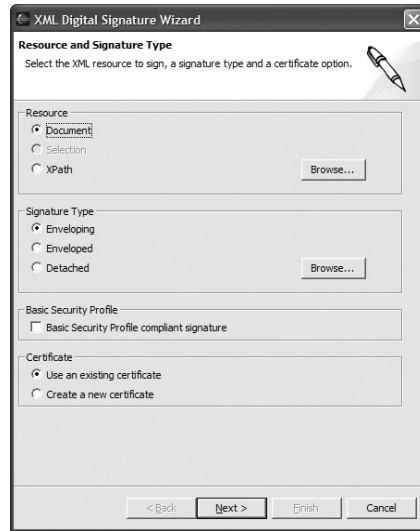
XML Digital Signature Wizard

Resource and Signature Type

Select the XML resource to sign, a signature type and a certificate option.

Resource

Document

Selection

XPath

Browse...

Signature Type

Enveloping

Enveloped

Detached

Browse...

Basic Security Profile

Basic Security Profile compliant signature

Certificate

Use an existing certificate

Create a new certificate

< Back

Next >

Finish

Cancel